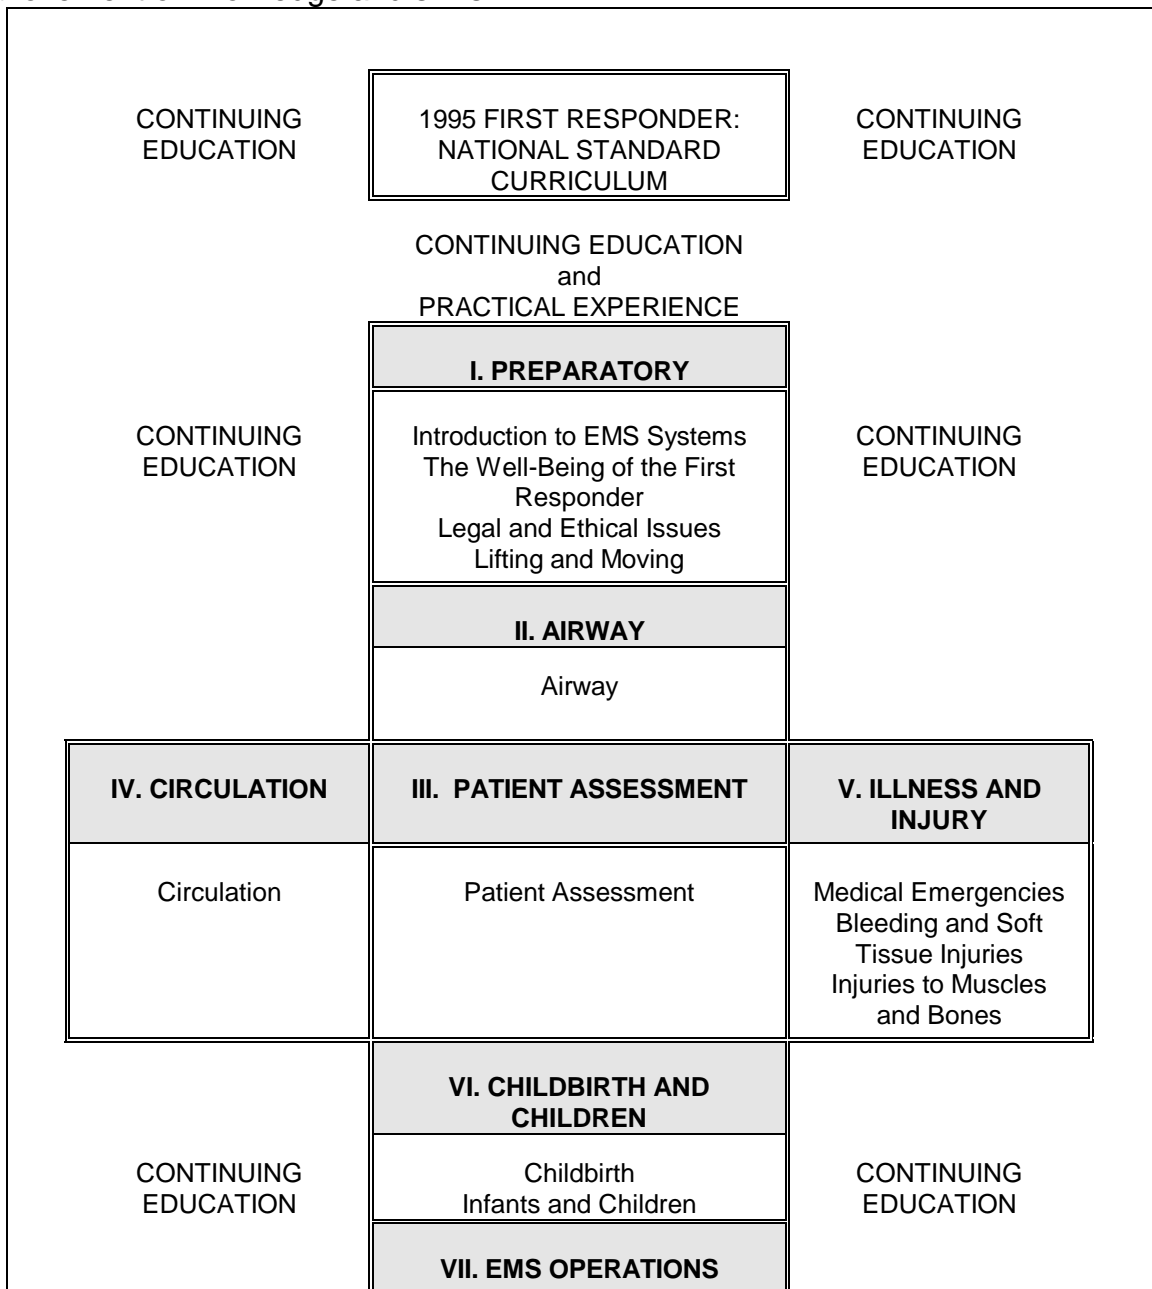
CONTINUING EDUCATION

1995 FIRST RESPONDER: NATIONAL STANDARD CURRICULUM

CONTINUING EDUCATION

CONTINUING EDUCATION
and
PRACTICAL EXPERIENCE

CONTINUING EDUCATION

I. PREPARATORY

Introduction to EMS Systems
The Well-Being of the First Responder
Legal and Ethical Issues
Lifting and Moving

CONTINUING EDUCATION

II. AIRWAY

Airway

IV. CIRCULATION

Circulation

III. PATIENT ASSESSMENT

Patient Assessment

V. ILLNESS AND INJURY

Medical Emergencies
Bleeding and Soft Tissue Injuries
Injuries to Muscles and Bones

CONTINUING EDUCATION

VI. CHILDBIRTH AND CHILDREN

Childbirth
Infants and Children

CONTINUING EDUCATION

VII. EMS OPERATIONS